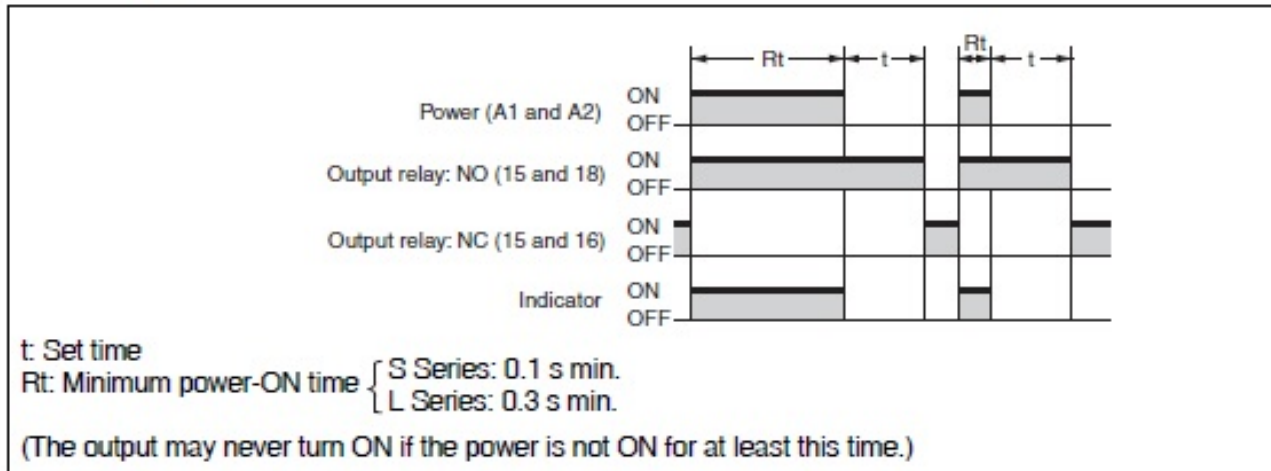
Rt t Rt t

Power (A1 and A2) ON OFF

Output relay: NO (15 and 18) ON OFF

Output relay: NC (15 and 16) ON OFF

Indicator ON OFF

t: Set time

Rt: Minimum power-ON time { S Series: 0.1 s min. L Series: 0.3 s min.

(The output may never turn ON if the power is not ON for at least this time.)